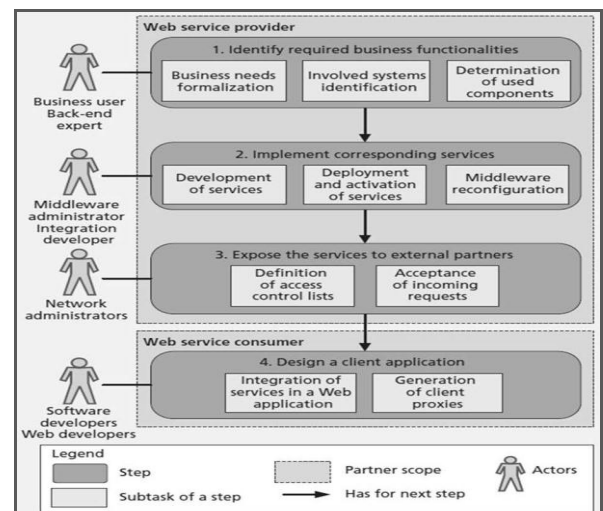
Web service provider

1. Identify required business functionalities

Business needs formalization

Involved systems identification

Determination of used components

Business user
Back-end expert

2. Implement corresponding services

Development of services

Deployment and activation of services

Middleware reconfiguration

Middleware administrator
Integration developer

3. Expose the services to external partners

Definition of access control lists

Acceptance of incoming requests

Network administrators

Web service consumer

4. Design a client application

Integration of services in a Web application

Generation of client proxies

Software developers
Web developers

Legend

Step

Subtask of a step

Partner scope

Has for next step

Actors